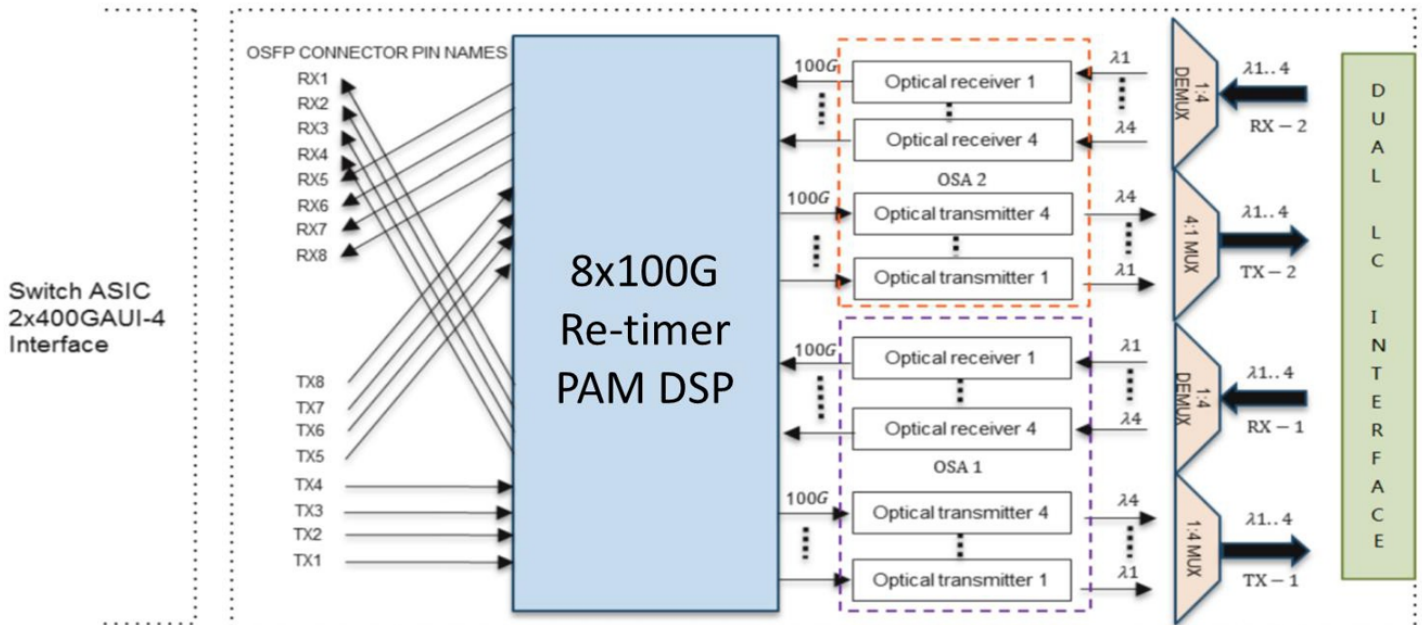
Switch ASIC 2x400GAUI-4 Interface

OSFP CONNECTOR PIN NAMES

RX1
RX2
RX3
RX4
RX5
RX6
RX7
RX8

TX8
TX7
TX6
TX5
TX4
TX3
TX2
TX1

8x100G
Re-timer
PAM DSP

100$G$
Optical receiver 1
Optical receiver 4
OSA 2
100$G$
Optical transmitter 4
Optical transmitter 1

100$G$
Optical receiver 1
Optical receiver 4
OSA 1
100$G$
Optical transmitter 4
Optical transmitter 1

$\lambda 1$
$\lambda 4$
$\lambda 4$
$\lambda 1$
$\lambda 1$
$\lambda 4$
$\lambda 4$
$\lambda 1$

1:4 DEMUX
$\lambda 1..4$
RX − 2

4:1 MUX
$\lambda 1..4$
TX − 2

1:4 DEMUX
$\lambda 1..4$
RX − 1

1:4 MUX
$\lambda 1..4$
TX − 1

D U A L L C I N T E R F A C E